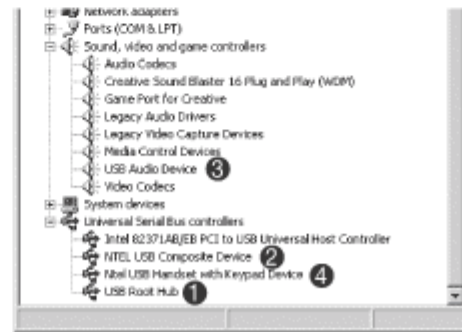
Network adapters
Ports (COM & LPT)
Sound, video and game controllers
Audio Codecs
Creative Sound Blaster 16 Plug and Play (WDM)
Game Port for Creative
Legacy Audio Drivers
Legacy Video Capture Devices
Media Control Devices
USB Audio Device 3
Video Codecs
System devices
Universal Serial Bus controllers
Intel 82371AB/EB PCI to USB Universal Host Controller
NTEL USB Composite Device 2
Ntel USB Handset with Keypad Device 4
USB Root Hub 1